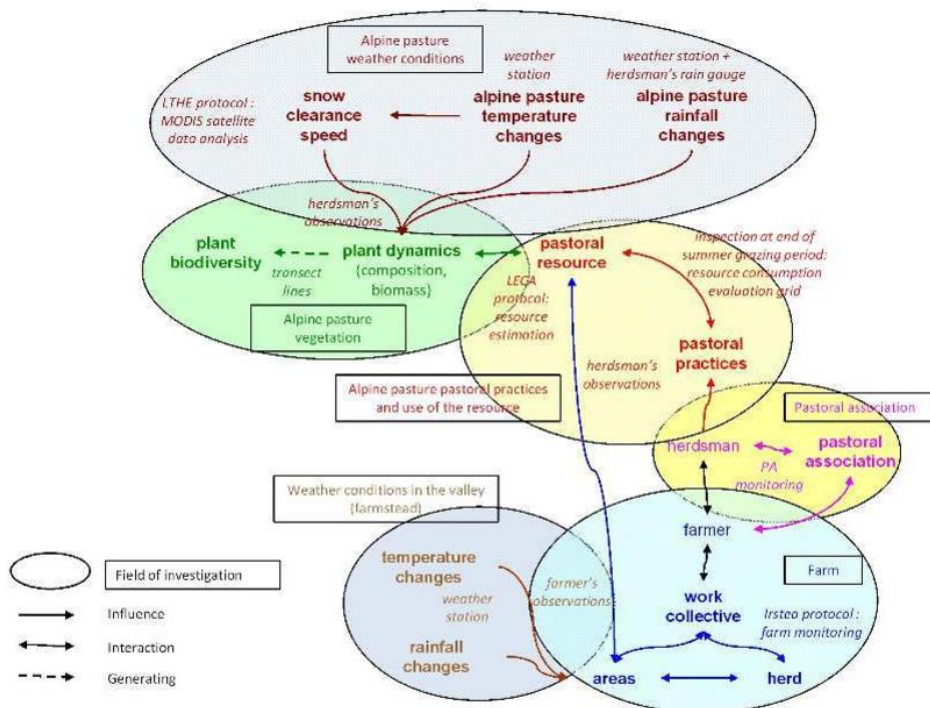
Alpine pasture weather conditions

weather station

weather station + herdsman's rain gauge

LTHE protocol : MODIS satellite data analysis

snow clearance speed

alpine pasture temperature changes

alpine pasture rainfall changes

herdsman's observations

plant biodiversity

plant dynamics (composition, biomass)

transect lines

Alpine pasture vegetation

pastoral resource

inspection at end of summer grazing period: resource consumption evaluation grid

LECA protocol: resource estimation

herdsman's observations

pastoral practices

Alpine pasture pastoral practices and use of the resource

Pastoral association

herdsman

pastoral association

PA monitoring

Weather conditions in the valley (farmstead)

farmer

Farm

temperature changes

weather station

farmer's observations

work collective

Irstea protocol : farm monitoring

rainfall changes

areas

herd

Field of investigation

Influence

Interaction

Generating